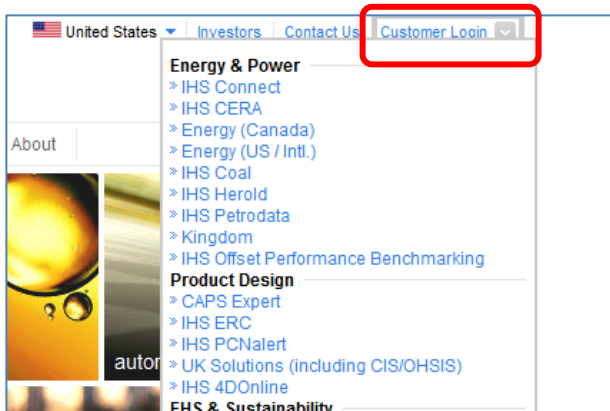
United States Investors Contact Us Customer Login

About

Energy & Power
» IHS Connect
» IHS CERA
» Energy (Canada)
» Energy (US / Intl.)
» IHS Coal
» IHS Herold
» IHS Petrodata
» Kingdom
» IHS Offset Performance Benchmarking
Product Design
» CAPS Expert
» IHS ERC
» IHS PCNalert
» UK Solutions (including CIS/OHSIS)
» IHS 4DOnline
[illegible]

autor